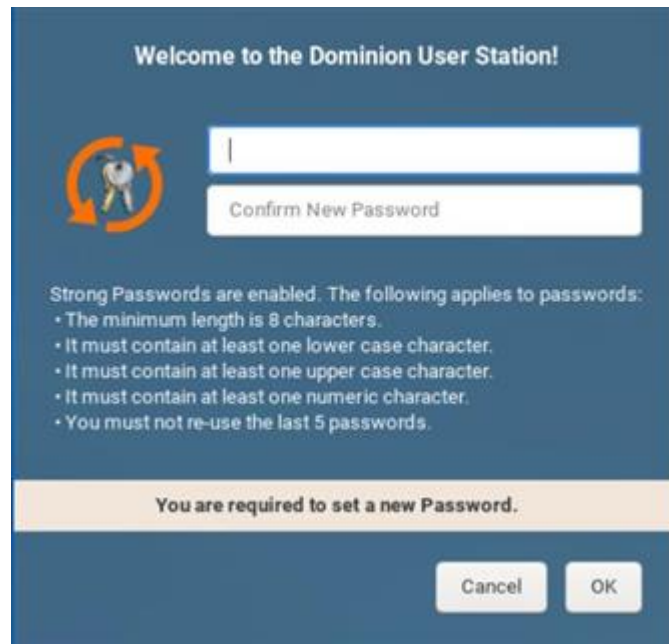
Welcome to the Dominion User Station!

Confirm New Password

Strong Passwords are enabled. The following applies to passwords:
• The minimum length is 8 characters.
• It must contain at least one lower case character.
• It must contain at least one upper case character.
• It must contain at least one numeric character.
• You must not re-use the last 5 passwords.

You are required to set a new Password.

Cancel

OK